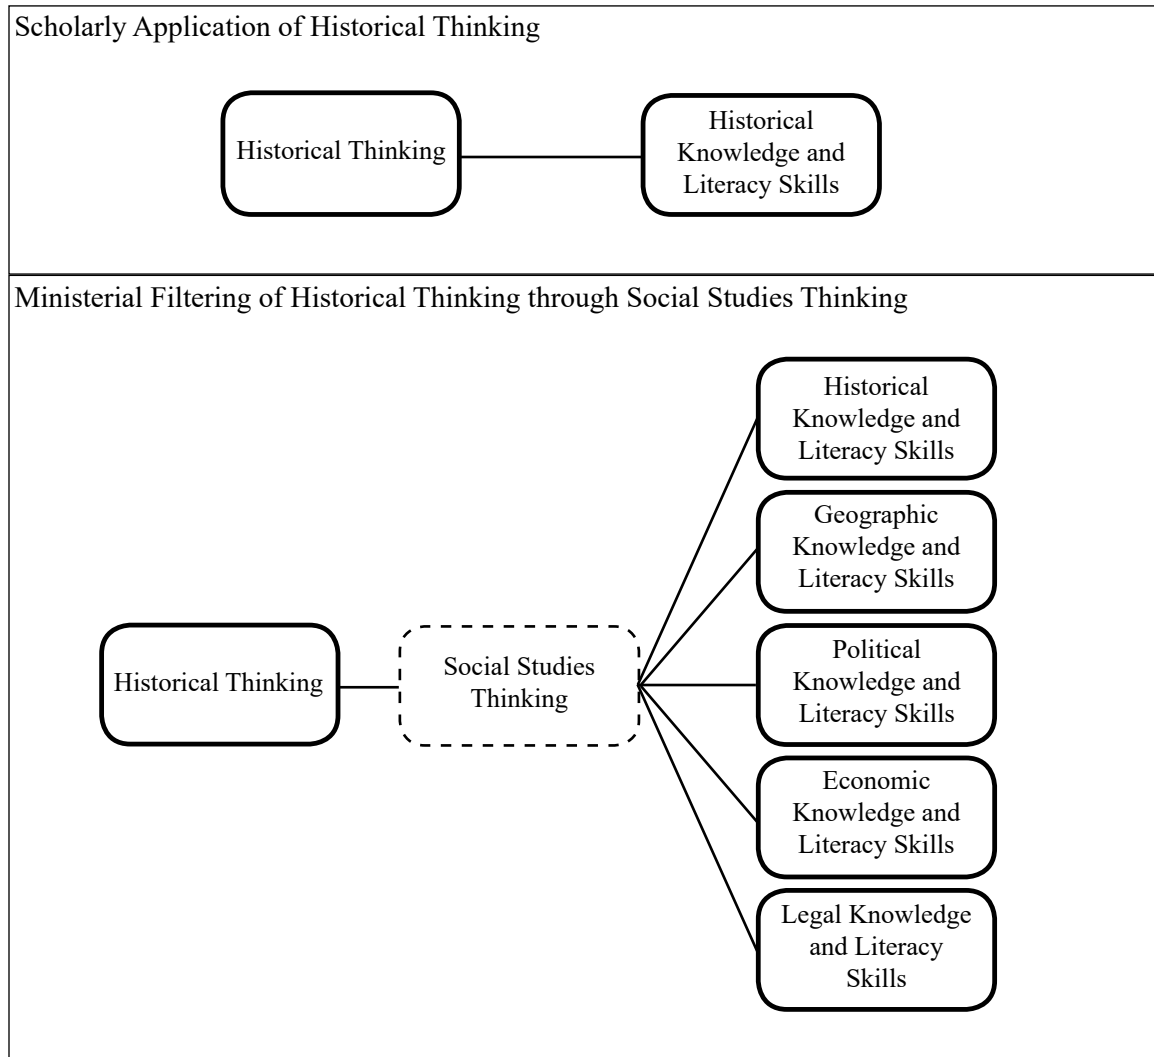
Scholarly Application of Historical Thinking

Historical Thinking

Historical Knowledge and Literacy Skills

Ministerial Filtering of Historical Thinking through Social Studies Thinking

Historical Thinking

Social Studies Thinking

Historical Knowledge and Literacy Skills

Geographic Knowledge and Literacy Skills

Political Knowledge and Literacy Skills

Economic Knowledge and Literacy Skills

Legal Knowledge and Literacy Skills